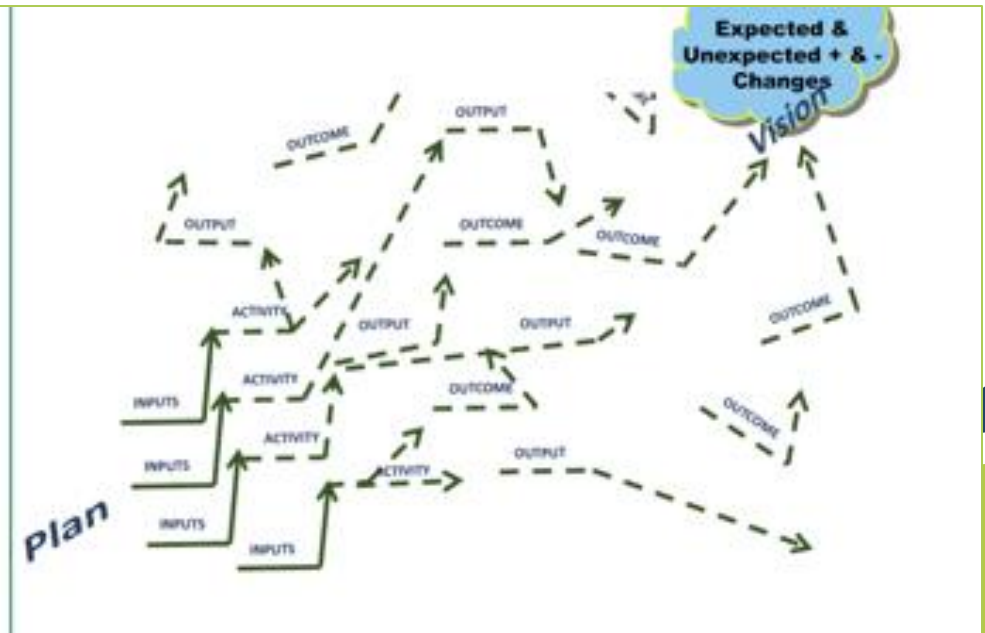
Expected & Unexpected + & - Changes

Vision

OUTCOME

OUTPUT

OUTPUT

OUTCOME

OUTCOME

ACTIVITY

OUTPUT

OUTPUT

OUTCOME

INPUTS

ACTIVITY

OUTCOME

ACTIVITY

OUTCOME

INPUTS

ACTIVITY

OUTPUT

INPUTS

INPUTS

Plan